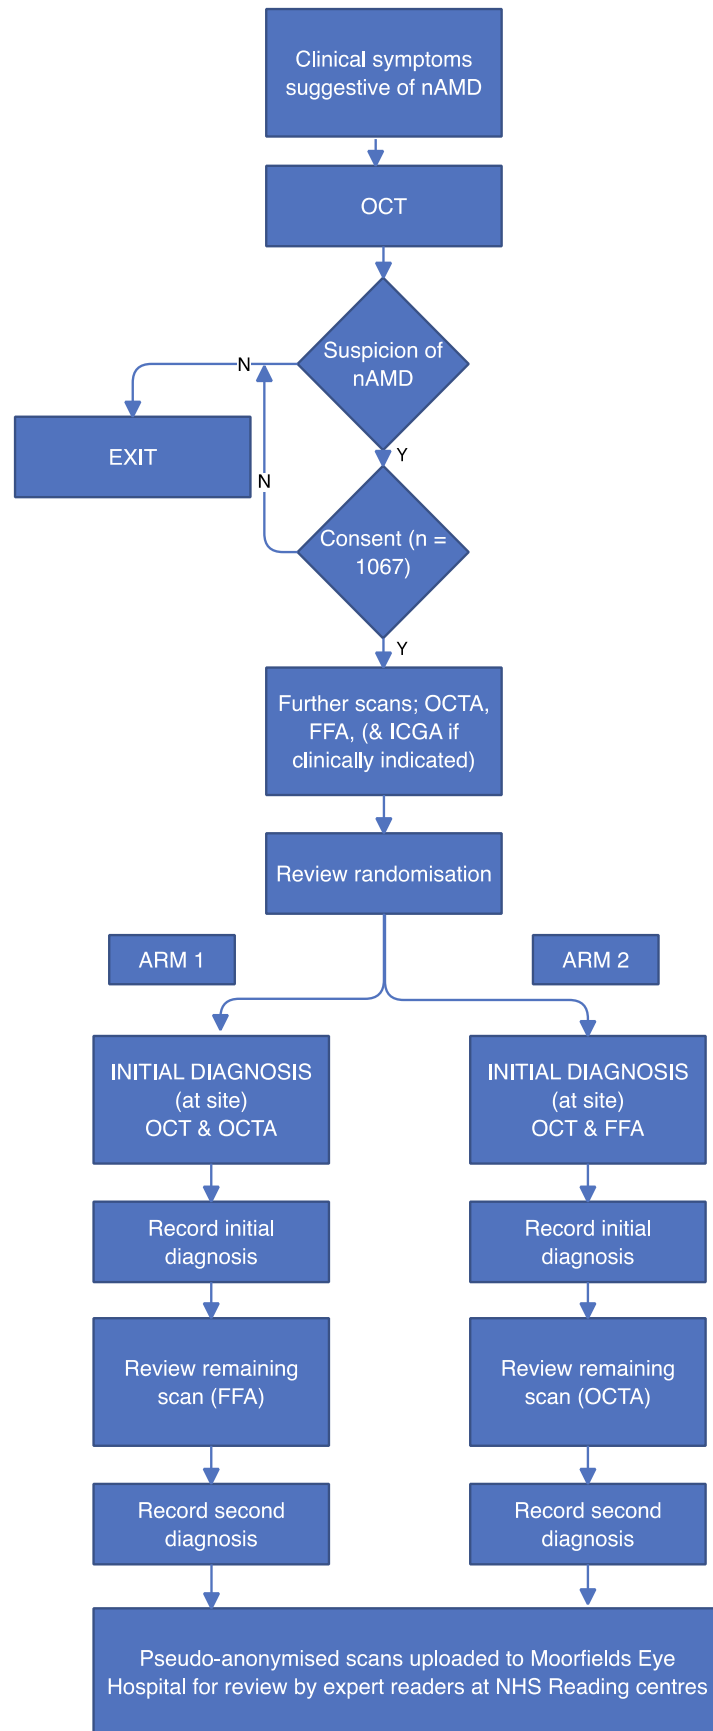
Clinical symptoms suggestive of nAMD

OCT

Suspicion of nAMD

N

EXIT

Y

N

Consent (n = 1067)

Y

Further scans; OCTA, FFA, (& ICGA if clinically indicated)

Review randomisation

ARM 1

ARM 2

INITIAL DIAGNOSIS (at site) OCT & OCTA

INITIAL DIAGNOSIS (at site) OCT & FFA

Record initial diagnosis

Record initial diagnosis

Review remaining scan (FFA)

Review remaining scan (OCTA)

Record second diagnosis

Record second diagnosis

Pseudo-anonymised scans uploaded to Moorfields Eye Hospital for review by expert readers at NHS Reading centres